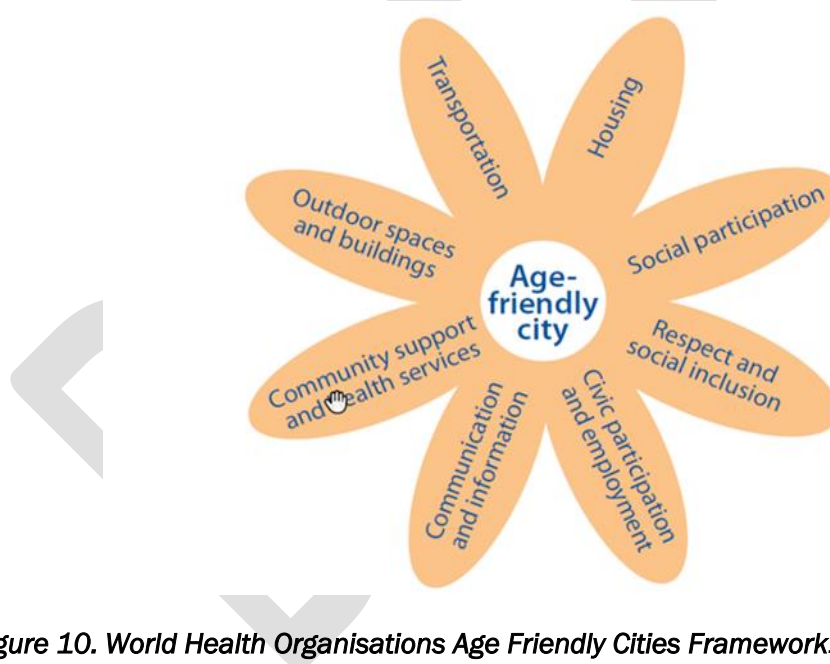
Transportation

Housing

Outdoor spaces and buildings

Social participation

Age-friendly city

Respect and social inclusion

Community support and health services

Communication and information

Civic participation and employment

gure 10. World Health Organisations Age Friendly Cities Framework